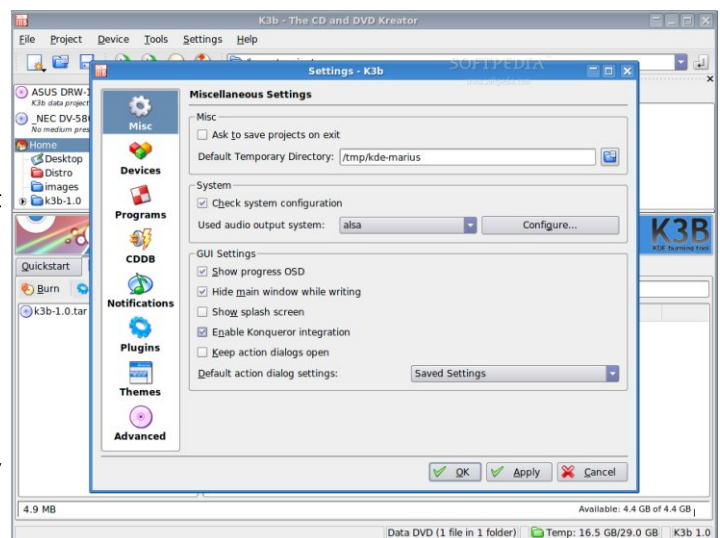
K3b - The CD and DVD Kreator

File Project Device Tools Settings Help

ASUS DRW-1
K3b data project
NEC DV-58
No medium pres
Home
Desktop
Distro
images
k3b-1.0

Quickstart
Burn
k3b-1.0.tar

K3B
KDE burning tool

SOFTPEDIA
www.softpedia.com

Settings - K3b

Misc
Devices
Programs
CDDB
Notifications
Plugins
Themes
Advanced

Miscellaneous Settings

Misc
Ask to save projects on exit
Default Temporary Directory: /tmp/kde-marius

System
Check system configuration
Used audio output system: alsa Configure...

GUI Settings
Show progress OSD
Hide main window while writing
Show splash screen
Enable Konqueror integration
Keep action dialogs open
Default action dialog settings: Saved Settings

OK Apply Cancel

4.9 MB
Available: 4.4 GB of 4.4 GB

Data DVD (1 file in 1 folder) Temp: 16.5 GB/29.0 GB K3b 1.0